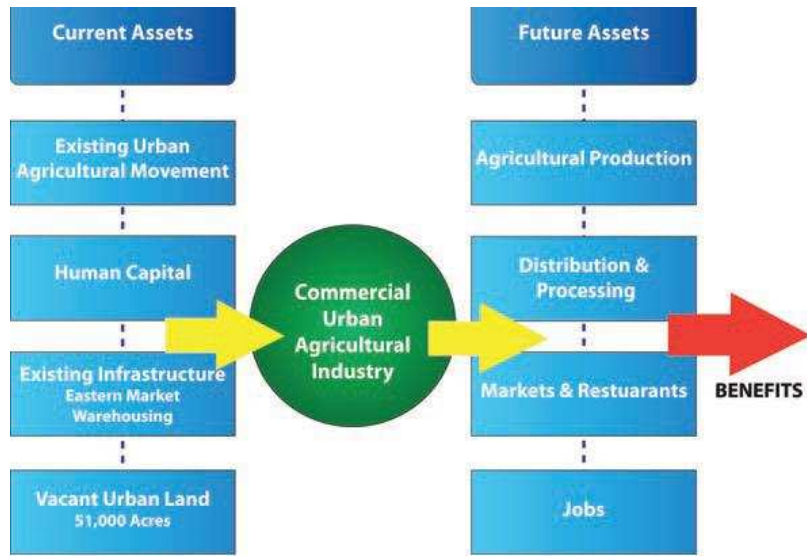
Current Assets

Existing Urban Agricultural Movement

Human Capital

Existing Infrastructure
Eastern Market
Warehousing

Vacant Urban Land
51,000 Acres

Commercial Urban Agricultural Industry

Future Assets

Agricultural Production

Distribution & Processing

Markets & Restuarants

Jobs

BENEFITS